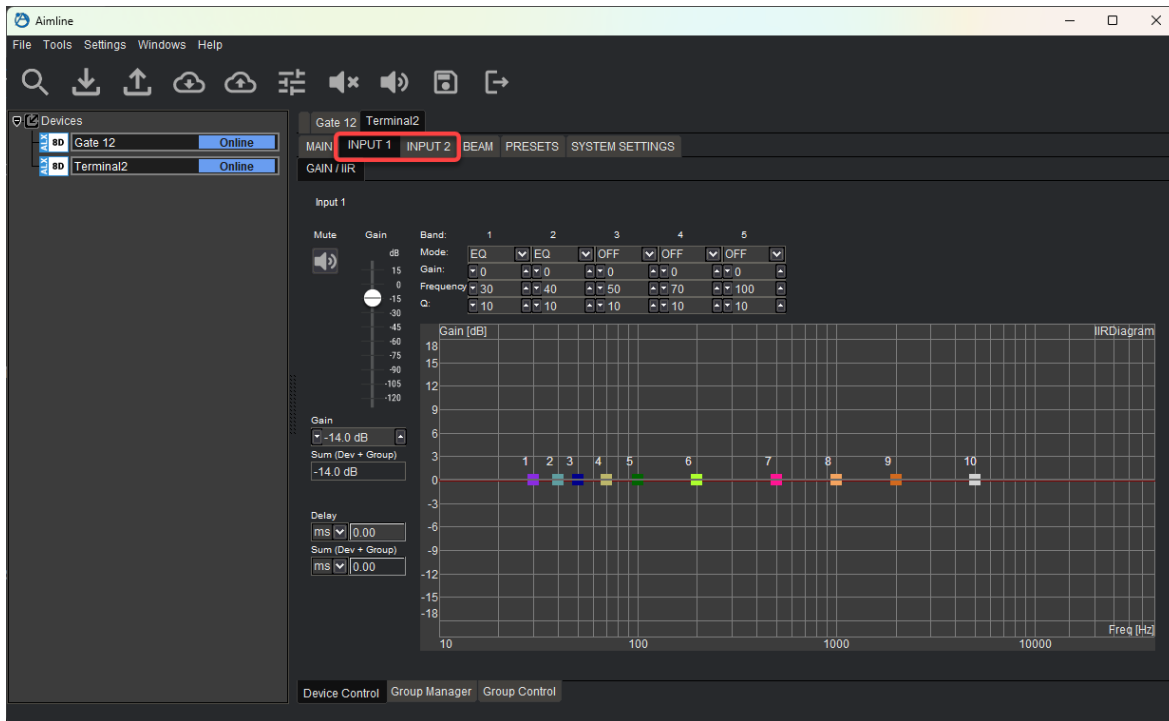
Aimline

File Tools Settings Windows Help

Devices
ALX 8D Gate 12 Online
ALX 8D Terminal2 Online

Gate 12 Terminal2

MAIN INPUT 1 INPUT 2 BEAM PRESETS SYSTEM SETTINGS

GAIN / IIR

Input 1

Mute Gain

dB
15
0
-15
-30
-45
-60
-75
-90
-105
-120

| Band: | 1 | 2 | 3 | 4 | 5 |
|---|---|---|---|---|---|
| Mode: | EQ | EQ | OFF | OFF | OFF |
| Gain: | 0 | 0 | 0 | 0 | 0 |
| Frequency | 30 | 40 | 50 | 70 | 100 |
| Q: | 10 | 10 | 10 | 10 | 10 |

Gain [dB]
IIRDiagram
18
15
12
9
6
3
0
-3
-6
-9
-12
-15
-18
1 2 3 4 5 6 7 8 9 10
10 100 1000 10000
Freq [Hz]

Gain
-14.0 dB
Sum (Dev + Group)
-14.0 dB

Delay
ms 0.00
Sum (Dev + Group)
ms 0.00

Device Control Group Manager Group Control